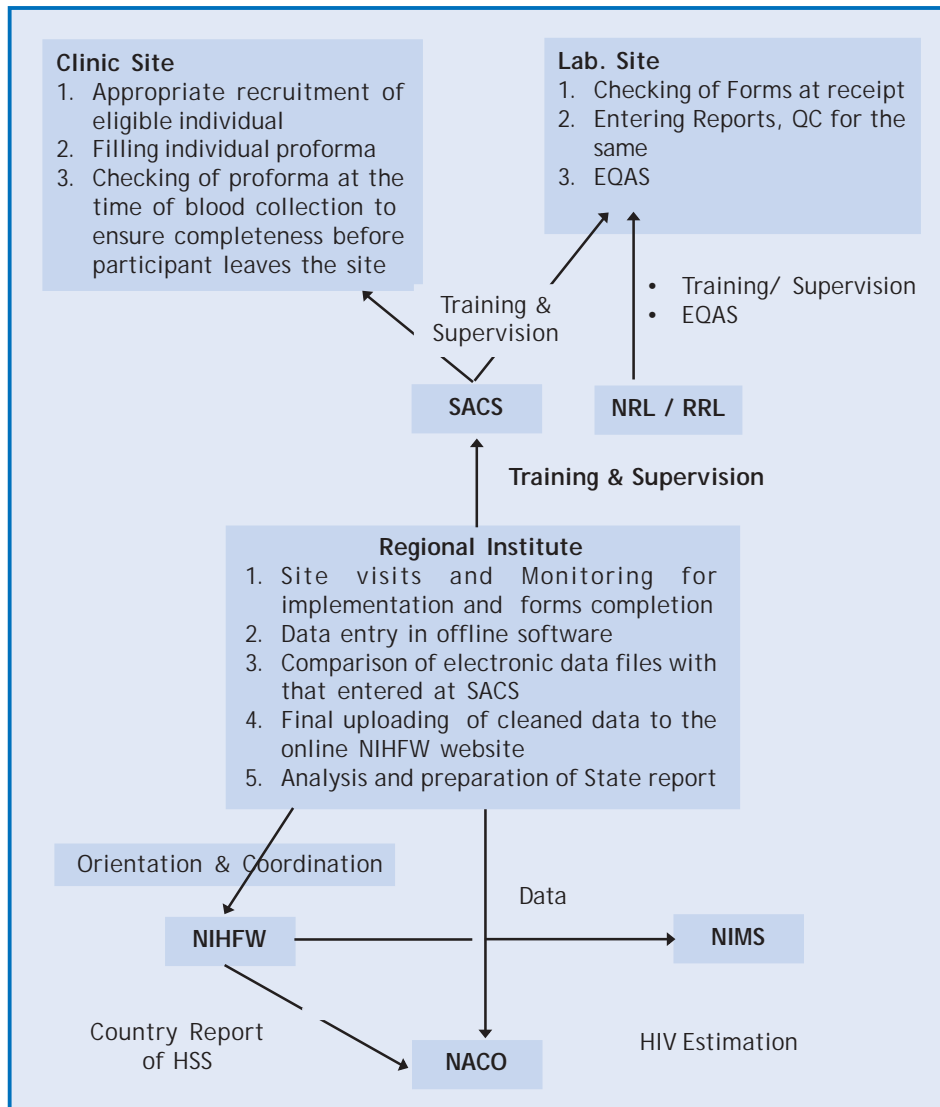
Clinic Site
1. Appropriate recruitment of eligible individual
2. Filling individual proforma
3. Checking of proforma at the time of blood collection to ensure completeness before participant leaves the site

Lab. Site
1. Checking of Forms at receipt
2. Entering Reports, QC for the same
3. EQAS

Training & Supervision

• Training/ Supervision
• EQAS

SACS

NRL / RRL

Training & Supervision

Regional Institute
1. Site visits and Monitoring for implementation and forms completion
2. Data entry in offline software
3. Comparison of electronic data files with that entered at SACS
4. Final uploading of cleaned data to the online NIHFW website
5. Analysis and preparation of State report

Orientation & Coordination

Data

NIHFW

NIMS

Country Report of HSS

NACO

HIV Estimation